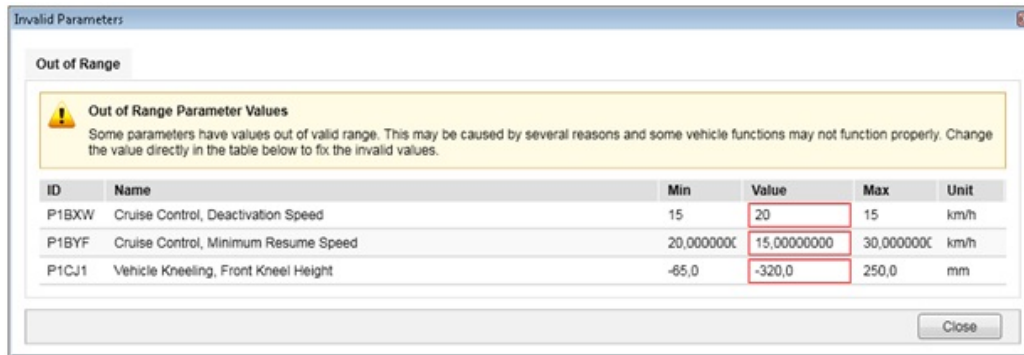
Invalid Parameters

Out of Range

Out of Range Parameter Values

Some parameters have values out of valid range. This may be caused by several reasons and some vehicle functions may not function properly. Change the value directly in the table below to fix the invalid values.

| ID | Name | Min | Value | Max | Unit |
|---|---|---|---|---|---|
| P1BXW | Cruise Control, Deactivation Speed | 15 | 20 | 15 | km/h |
| P1BYF | Cruise Control, Minimum Resume Speed | 20,000000( | 15,00000000 | 30,000000( | km/h |
| P1CJ1 | Vehicle Kneeling, Front Kneel Height | -65,0 | -320,0 | 250,0 | mm |

Close